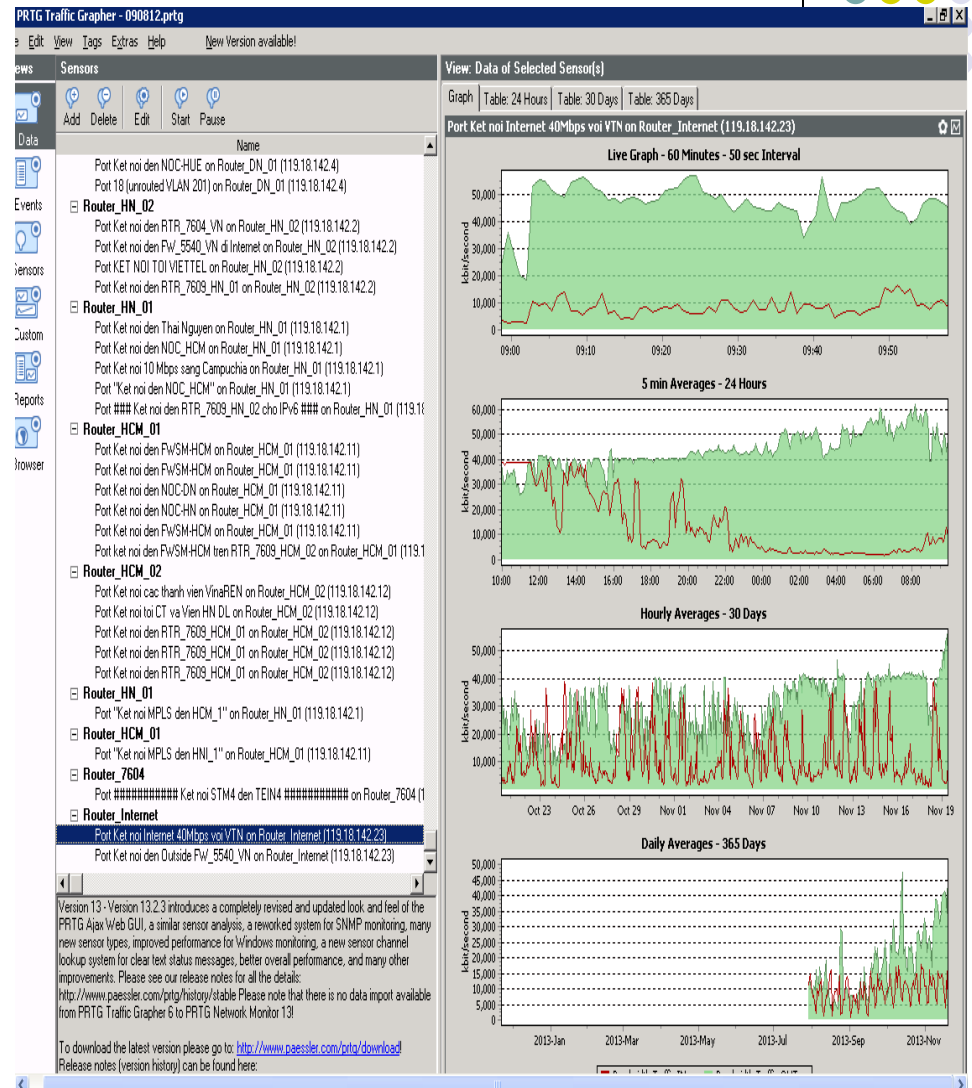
PRTG Traffic Grapher - 090812.prtg

e Edit View Tags Extras Help New Version available!

iews
Data
Events
Sensors
Custom
Reports
Browser

Sensors
Add Delete Edit Start Pause
Name

Port Ket noi den NOC-HUE on Router_DN_01 (119.18.142.4)
Port 18 (unrouted VLAN 201) on Router_DN_01 (119.18.142.4)
Router_HN_02
Port Ket noi den RTR_7604_VN on Router_HN_02 (119.18.142.2)
Port Ket noi den FW_5540_VN di Internet on Router_HN_02 (119.18.142.2)
Port KET NOI TOI VIETTEL on Router_HN_02 (119.18.142.2)
Port Ket noi den RTR_7609_HN_01 on Router_HN_02 (119.18.142.2)
Router_HN_01
Port Ket noi den Thai Nguyen on Router_HN_01 (119.18.142.1)
Port Ket noi den NOC_HCM on Router_HN_01 (119.18.142.1)
Port Ket noi 10 Mbps sang Campuchia on Router_HN_01 (119.18.142.1)
Port "Ket noi den NOC_HCM" on Router_HN_01 (119.18.142.1)
Port ### Ket noi den RTR_7609_HN_02 cho IPv6 ### on Router_HN_01 (119.1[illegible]
Router_HCM_01
Port Ket noi den FWSM-HCM on Router_HCM_01 (119.18.142.11)
Port Ket noi den FWSM-HCM on Router_HCM_01 (119.18.142.11)
Port Ket noi den NOC-DN on Router_HCM_01 (119.18.142.11)
Port Ket noi den NOC-HN on Router_HCM_01 (119.18.142.11)
Port Ket noi den FWSM-HCM on Router_HCM_01 (119.18.142.11)
Port ket noi den FWSM-HCM tren RTR_7609_HCM_02 on Router_HCM_01 (119.1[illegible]
Router_HCM_02
Port Ket noi cac thanh vien VinaREN on Router_HCM_02 (119.18.142.12)
Port Ket noi toi CT va Vien HN DL on Router_HCM_02 (119.18.142.12)
Port Ket noi den RTR_7609_HCM_01 on Router_HCM_02 (119.18.142.12)
Port Ket noi den RTR_7609_HCM_01 on Router_HCM_02 (119.18.142.12)
Port Ket noi den RTR_7609_HCM_01 on Router_HCM_02 (119.18.142.12)
Router_HN_01
Port "Ket noi MPLS den HCM_1" on Router_HN_01 (119.18.142.1)
Router_HCM_01
Port "Ket noi MPLS den HNI_1" on Router_HCM_01 (119.18.142.11)
Router_7604
Port ########### Ket noi STM4 den TEIN4 ########### on Router_7604 (1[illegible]
Router_Internet
Port Ket noi Internet 40Mbps voi VTN on Router_Internet (119.18.142.23)
Port Ket noi den Outside FW_5540_VN on Router_Internet (119.18.142.23)

Version 13 - Version 13.2.3 introduces a completely revised and updated look and feel of the PRTG Ajax Web GUI, a similar sensor analysis, a reworked system for SNMP monitoring, many new sensor types, improved performance for Windows monitoring, a new sensor channel lookup system for clear text status messages, better overall performance, and many other improvements. Please see our release notes for all the details: http://www.paessler.com/prtg/history/stable Please note that there is no data import available from PRTG Traffic Grapher 6 to PRTG Network Monitor 13!

To download the latest version please go to: http://www.paessler.com/prtg/download!
Release notes (version history) can be found here:

View: Data of Selected Sensor(s)
Graph | Table: 24 Hours | Table: 30 Days | Table: 365 Days
Port Ket noi Internet 40Mbps voi VTN on Router_Internet (119.18.142.23)

Live Graph - 60 Minutes - 50 sec Interval
kbit/second
50,000 40,000 30,000 20,000 10,000 0
09:00 09:10 09:20 09:30 09:40 09:50

5 min Averages - 24 Hours
kbit/second
60,000 50,000 40,000 30,000 20,000 10,000 0
10:00 12:00 14:00 16:00 18:00 20:00 22:00 00:00 02:00 04:00 06:00 08:00

Hourly Averages - 30 Days
kbit/second
50,000 40,000 30,000 20,000 10,000
Oct 23 Oct 26 Oct 29 Nov 01 Nov 04 Nov 07 Nov 10 Nov 13 Nov 16 Nov 19

Daily Averages - 365 Days
kbit/second
50,000 45,000 40,000 35,000 30,000 25,000 20,000 15,000 10,000 5,000 0
2013-Jan 2013-Mar 2013-May 2013-Jul 2013-Sep 2013-Nov